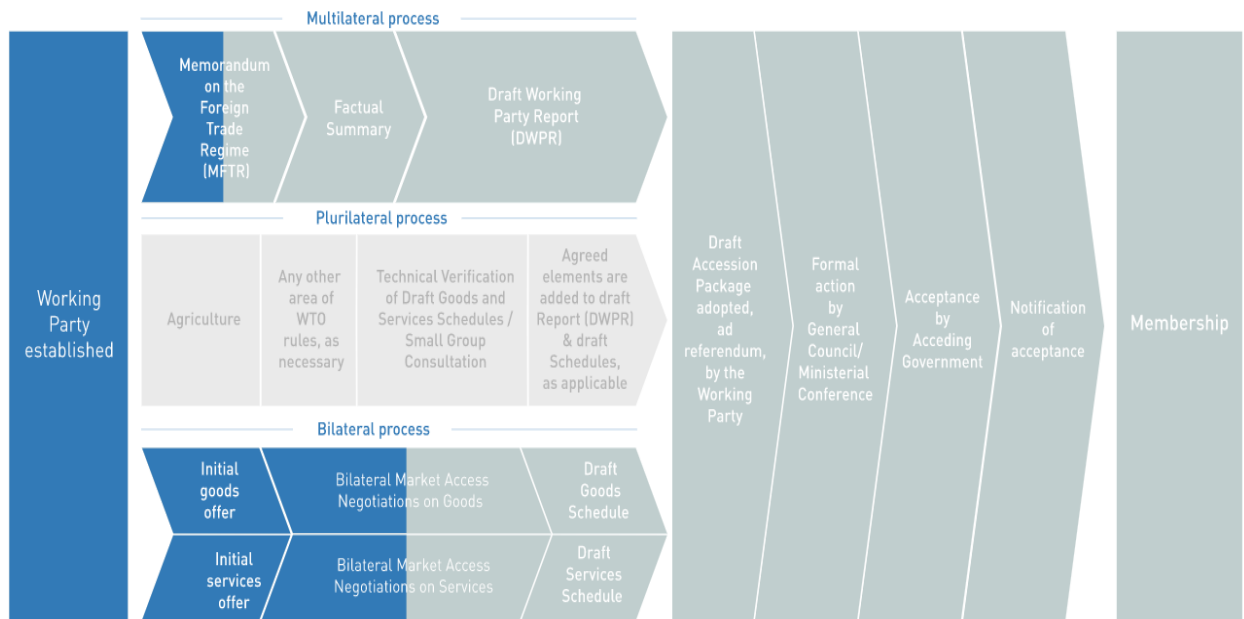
Working Party established

Multilateral process

Memorandum on the Foreign Trade Regime (MFTR)

Factual Summary

Draft Working Party Report (DWPR)

Plurilateral process

Agriculture

Any other area of WTO rules, as necessary

Technical Verification of Draft Goods and Services Schedules / Small Group Consultation

Agreed elements are added to draft Report (DWPR) & draft Schedules, as applicable

Bilateral process

Initial goods offer

Bilateral Market Access Negotiations on Goods

Draft Goods Schedule

Initial services offer

Bilateral Market Access Negotiations on Services

Draft Services Schedule

Draft Accession Package adopted, ad referendum, by the Working Party

Formal action by General Council/ Ministerial Conference

Acceptance by Acceding Government

Notification of acceptance

Membership